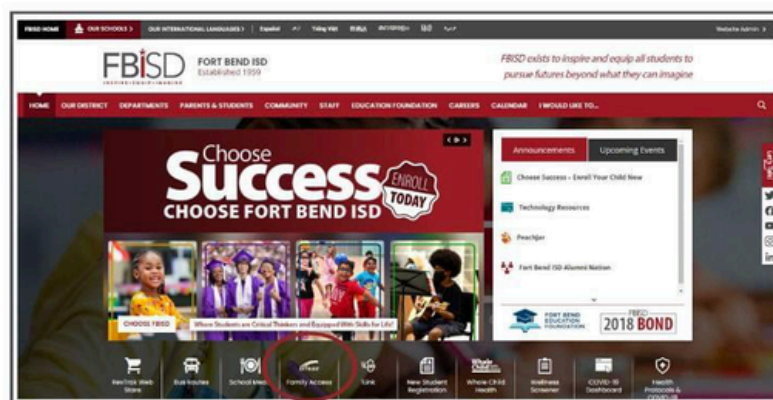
FBISD HOME OUR SCHOOLS OUR INTERNATIONAL LANGUAGES | Español Tiếng Việt Website Admin

FBISD FORT BEND ISD Established 1959

FBISD exists to inspire and equip all students to pursue futures beyond what they can imagine

HOME OUR DISTRICT DEPARTMENTS PARENTS & STUDENTS COMMUNITY STAFF EDUCATION FOUNDATION CAREERS CALENDAR I WOULD LIKE TO...

Choose Success ENROLL TODAY CHOOSE FORT BEND ISD

CHOOSE FBISD Where Students are Critical Thinkers and Equipped With Skills for Life!

Announcements Upcoming Events

Choose Success - Enroll Your Child Now

Technology Resources

Peachjar

Fort Bend ISD Alumni Nation

FORT BEND EDUCATION FOUNDATION

FBISD 2018 BOND

RevTrak Web Store Bus Routes School Meals Family Access Tlink New Student Registration Whole Child Health Wellness Screener COVID-19 Dashboard Health Protocols & COVID-19